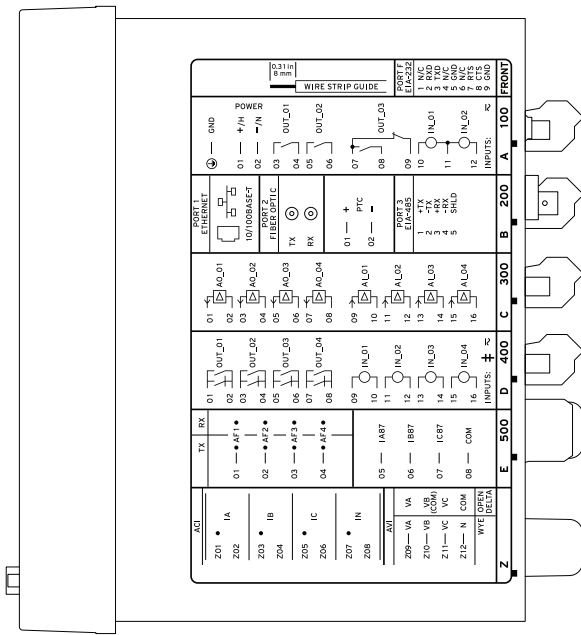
0.31 in
8 mm
WIRE STRIP GUIDE

PORT F
EIA-232
2 RXD
3 TXD
4 N/C
5 GND
6 N/C
7 RTS
8 CTS
9 GND
1 N/C

FRONT

POWER
GND
+/H
—/N
01
02
OUT_01
03
04
OUT_02
05
06
OUT_03
07
08
09
IN_01
10
11
IN_02
12
INPUTS:
A
100

PORT 1
ETHERNET
10/100BASE-T
PORT 2
FIBER OPTIC
TX
RX
PTC
01
02
PORT 3
EIA-485
1 +TX
2 —TX
3 +RX
4 —RX
5 SHLD
B
200

AO_01
AO_02
AO_03
AO_04
AI_01
AI_02
AI_03
AI_04
01
02
03
04
05
06
07
08
09
10
11
12
13
14
15
16
C
300

OUT_01
OUT_02
OUT_03
OUT_04
IN_01
IN_02
IN_03
IN_04
01
02
03
04
05
06
07
08
09
10
11
12
13
14
15
16
INPUTS:
D
400

TX
RX
01
AF1
02
AF2
03
AF3
04
AF4
05
IA87
06
IB87
07
IC87
08
COM
E
500

ACI
IA
Z01
Z02
IB
Z03
Z04
IC
Z05
Z06
IN
Z07
Z08
AVI
VA
VB
(COM)
VC
COM
OPEN
DELTA
Z09
VA
Z10
VB
Z11
VC
Z12
N
WYE
Z